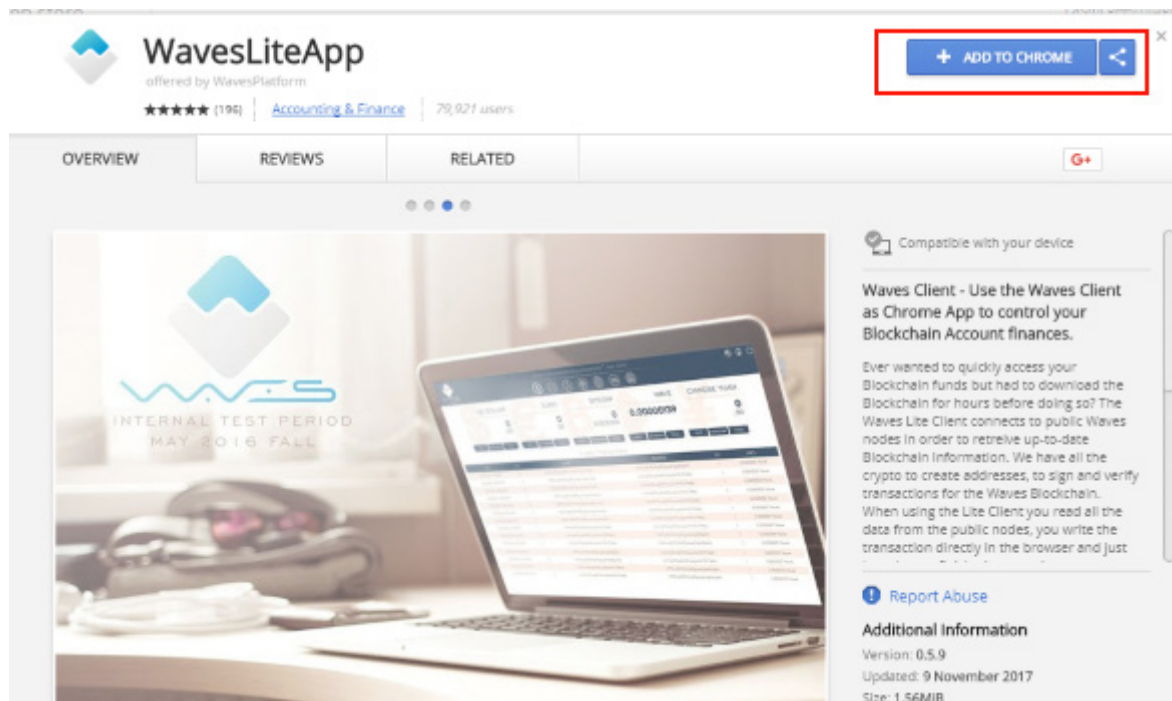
WavesLiteApp
offered by WavesPlatform
★★★★★ (196) | Accounting & Finance | 79,921 users

+ ADD TO CHROME

OVERVIEW
REVIEWS
RELATED
G+

WAVES
INTERNAL TEST PERIOD
MAY 2016 FALL

Compatible with your device

Waves Client - Use the Waves Client as Chrome App to control your Blockchain Account finances.

Ever wanted to quickly access your Blockchain funds but had to download the Blockchain for hours before doing so? The Waves Lite Client connects to public Waves nodes in order to retreive up-to-date Blockchain information. We have all the crypto to create addresses, to sign and verify transactions for the Waves Blockchain. When using the Lite Client you read all the data from the public nodes, you write the transaction directly in the browser and just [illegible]

Report Abuse

Additional Information
Version: 0.5.9
Updated: 9 November 2017
Size: 1.56MiB